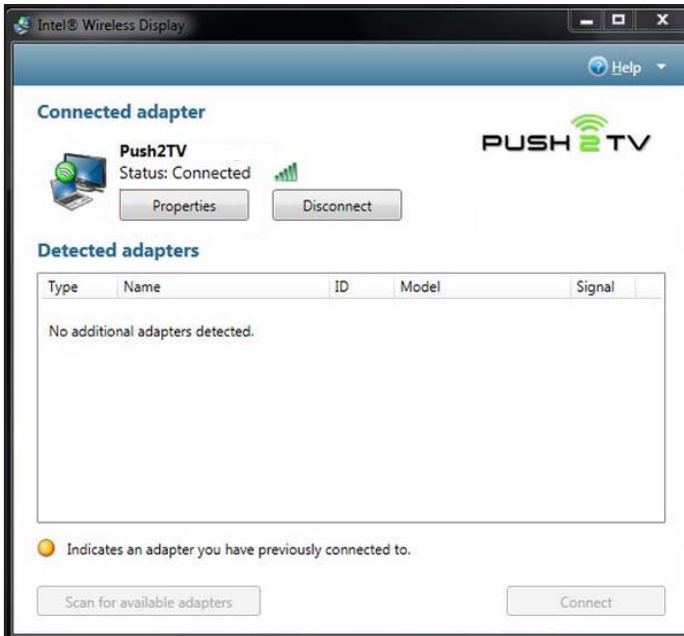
Intel® Wireless Display

Help

Connected adapter

Push2TV
Status: Connected

Properties

Disconnect

PUSH 2 TV

Detected adapters

| Type | Name | ID | Model | Signal |
|---|---|---|---|---|
| No additional adapters detected. | | | | |

Indicates an adapter you have previously connected to.

Scan for available adapters

Connect